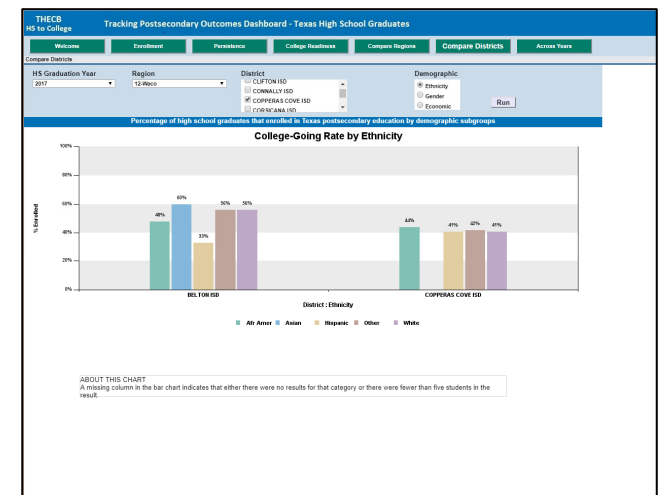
THECB
HS to College

Tracking Postsecondary Outcomes Dashboard - Texas High School Graduates

Welcome | Enrollment | Persistence | College Readiness | Compare Regions | Compare Districts | Across Years

Compare Districts

HS Graduation Year
2017

Region
12-Waco

District
CLIFTON ISD
CONNALLY ISD
COPPERAS COVE ISD
CORSICANA ISD

Demographic
Ethnicity
Gender
Economic

Run

Percentage of high school graduates that enrolled in Texas postsecondary education by demographic subgroups

College-Going Rate by Ethnicity

100%
80%
60%
40%
20%
0%

% Enrolled

48%
60%
33%
56%
56%

43%
41%
42%
41%

BELTON ISD
COPPERAS COVE ISD

District : Ethnicity

Afr Amer   Asian   Hispanic   Other   White

ABOUT THIS CHART
A missing column in the bar chart indicates that either there were no results for that category or there were fewer than five students in the result.